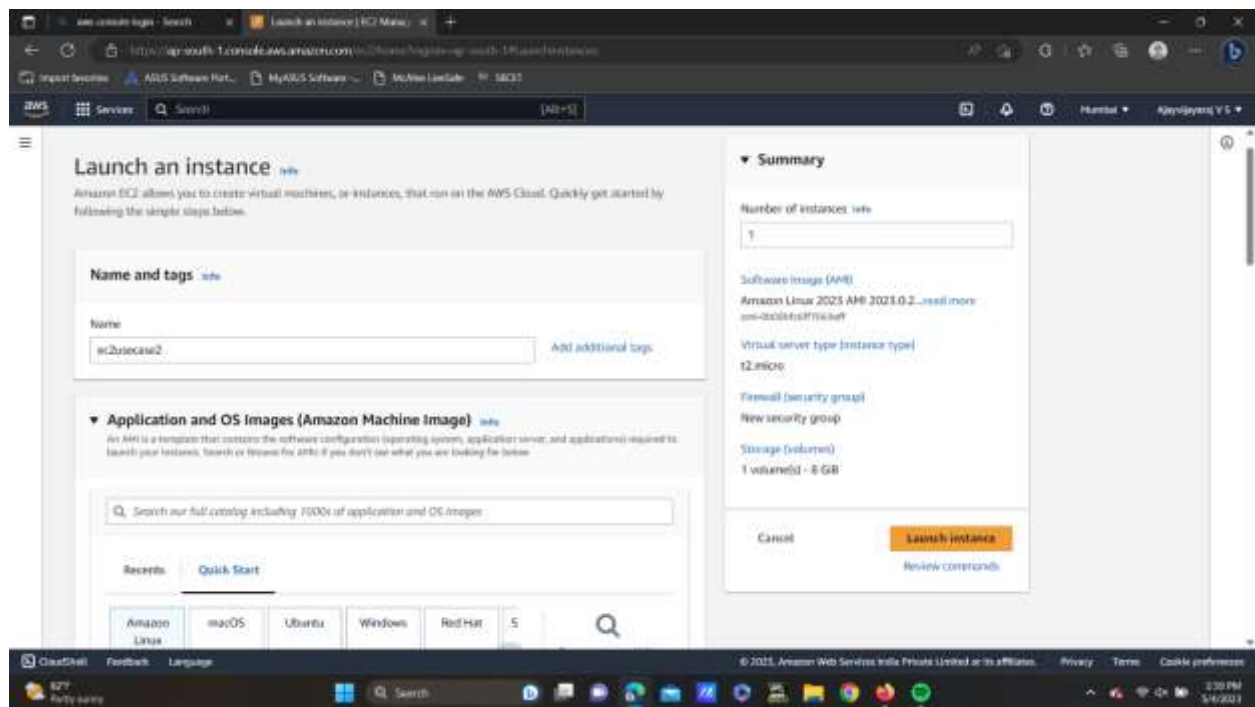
aws console login - Search
Launch an instance | EC2 Manag
https://ap-south-1.console.aws.amazon.com/ec2/home?region=ap-south-1#LaunchInstances:
Import favorites ASUS Software Port... MyASUS Software ... McAfee LiveSafe SBCET
aws Services Search [Alt+S]
Mumbai ▼ Ajaysvijayaraj V S ▼

Launch an instance Info
Amazon EC2 allows you to create virtual machines, or instances, that run on the AWS Cloud. Quickly get started by following the simple steps below.

Name and tags Info
Name
ec2usecase2
Add additional tags

▼ Application and OS Images (Amazon Machine Image) Info
An AMI is a template that contains the software configuration (operating system, application server, and applications) required to launch your instance. Search or Browse for AMIs if you don't see what you are looking for below

Search our full catalog including 1000s of application and OS images

Recents Quick Start

Amazon Linux macOS Ubuntu Windows Red Hat S

▼ Summary
Number of instances Info
1
Software Image (AMI)
Amazon Linux 2023 AMI 2023.0.2...read more
ami-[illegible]
Virtual server type (instance type)
t2.micro
Firewall (security group)
New security group
Storage (volumes)
1 volume(s) - 8 GiB
Cancel
Launch instance
Review commands

CloudShell Feedback Language
© 2023, Amazon Web Services India Private Limited or its affiliates. Privacy Terms Cookie preferences
82°F Partly sunny
Search
3:30 PM 5/4/2023